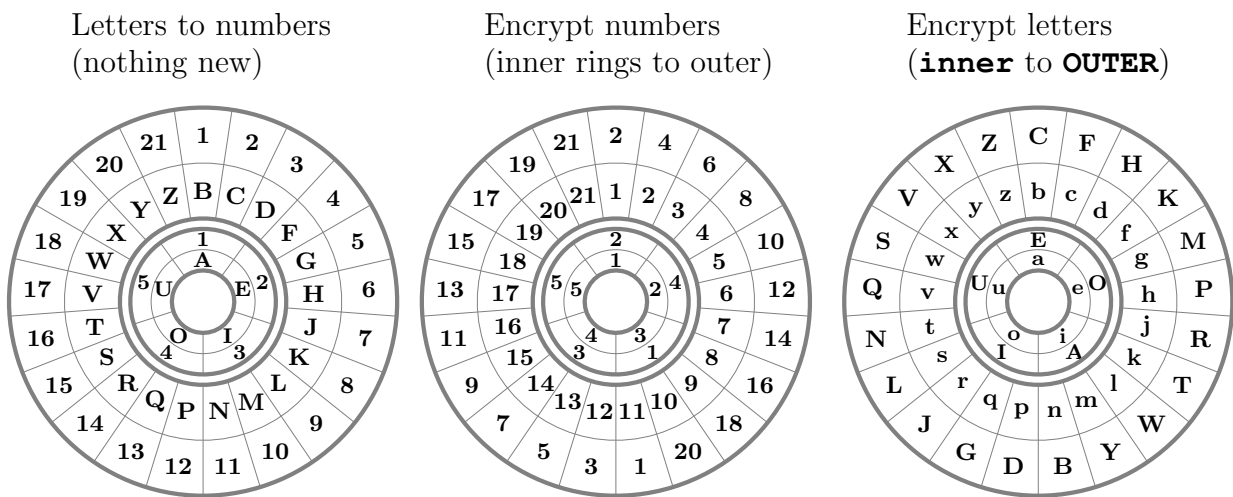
Letters to numbers (nothing new)

Encrypt numbers (inner rings to outer)

Encrypt letters (**inner** to **OUTER**)

1 2 3 4 5 6 7 8 9 10 11 12 13 14 15 16 17 18 19 20 21
B C D F G H J K L M N P Q R S T V W X Y Z
1 A 2 E 3 I 4 O 5 U

2 4 6 8 10 12 14 16 18 20 1 3 5 7 9 11 13 15 17 19 21
1 2 3 4 5 6 7 8 9 10 11 12 13 14 15 16 17 18 19 20 21
2 1 4 2 1 3 3 4 5 5

C F H K M P R T W Y B D G J L N Q S V X Z
b c d f g h j k l m n p q r s t v w x y z
E a O e A i I o U u